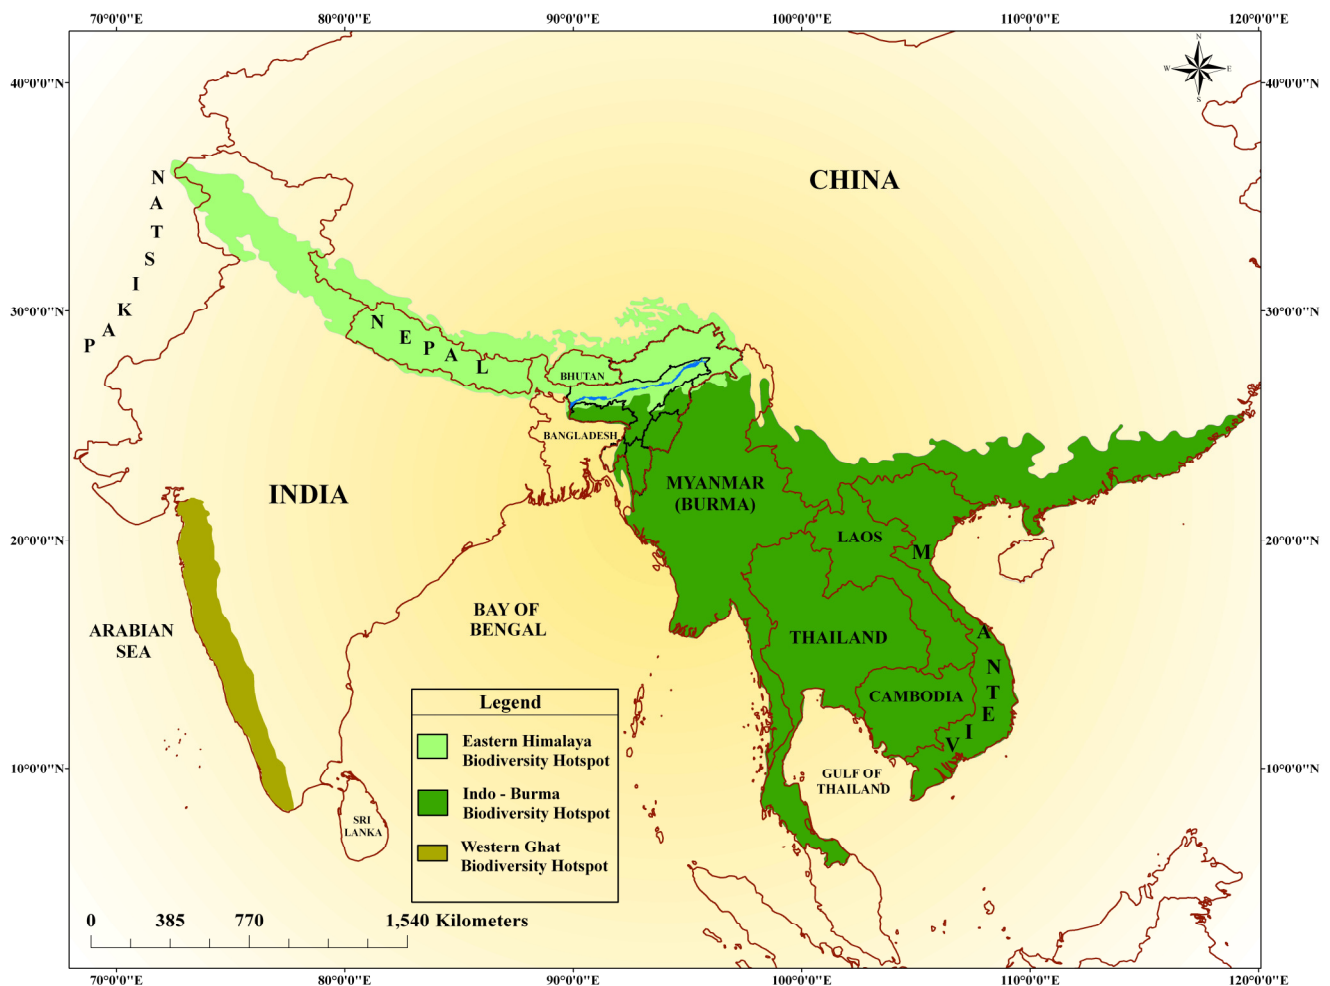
70°0'0"E 80°0'0"E 90°0'0"E 100°0'0"E 110°0'0"E 120°0'0"E

40°0'0"N 40°0'0"N

30°0'0"N 30°0'0"N

20°0'0"N 20°0'0"N

10°0'0"N 10°0'0"N

N
W E
S

CHINA

PAKISTAN

NEPAL

BHUTAN

BANGLADESH

INDIA

MYANMAR (BURMA)

LAOS

VIETNAM

THAILAND

CAMBODIA

ARABIAN SEA

BAY OF BENGAL

GULF OF THAILAND

SRI LANKA

Legend
Eastern Himalaya Biodiversity Hotspot
Indo - Burma Biodiversity Hotspot
Western Ghat Biodiversity Hotspot

0 385 770 1,540 Kilometers

70°0'0"E 80°0'0"E 90°0'0"E 100°0'0"E 110°0'0"E 120°0'0"E